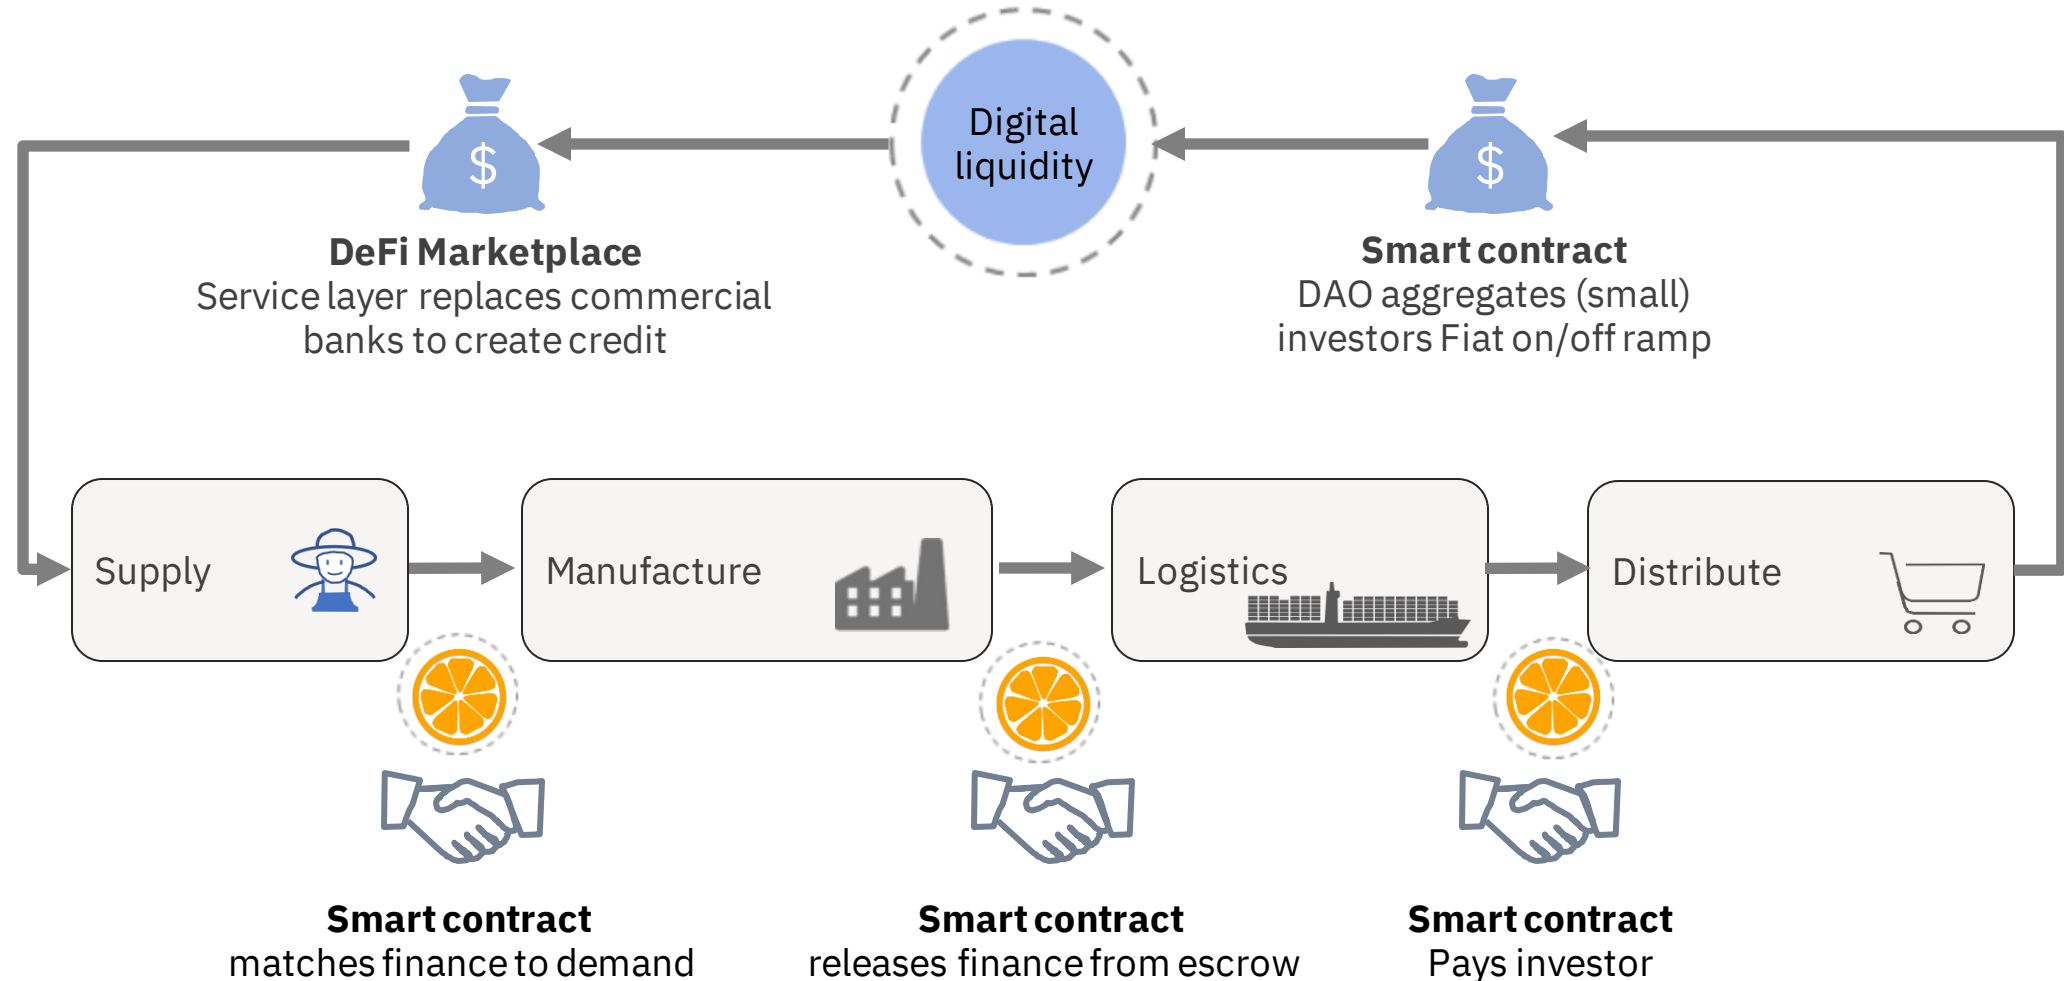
Digital liquidity

$

DeFi Marketplace
Service layer replaces commercial banks to create credit

$

Smart contract
DAO aggregates (small) investors Fiat on/off ramp

Supply

Manufacture

Logistics

Distribute

Smart contract
matches finance to demand

Smart contract
releases finance from escrow

Smart contract
Pays investor